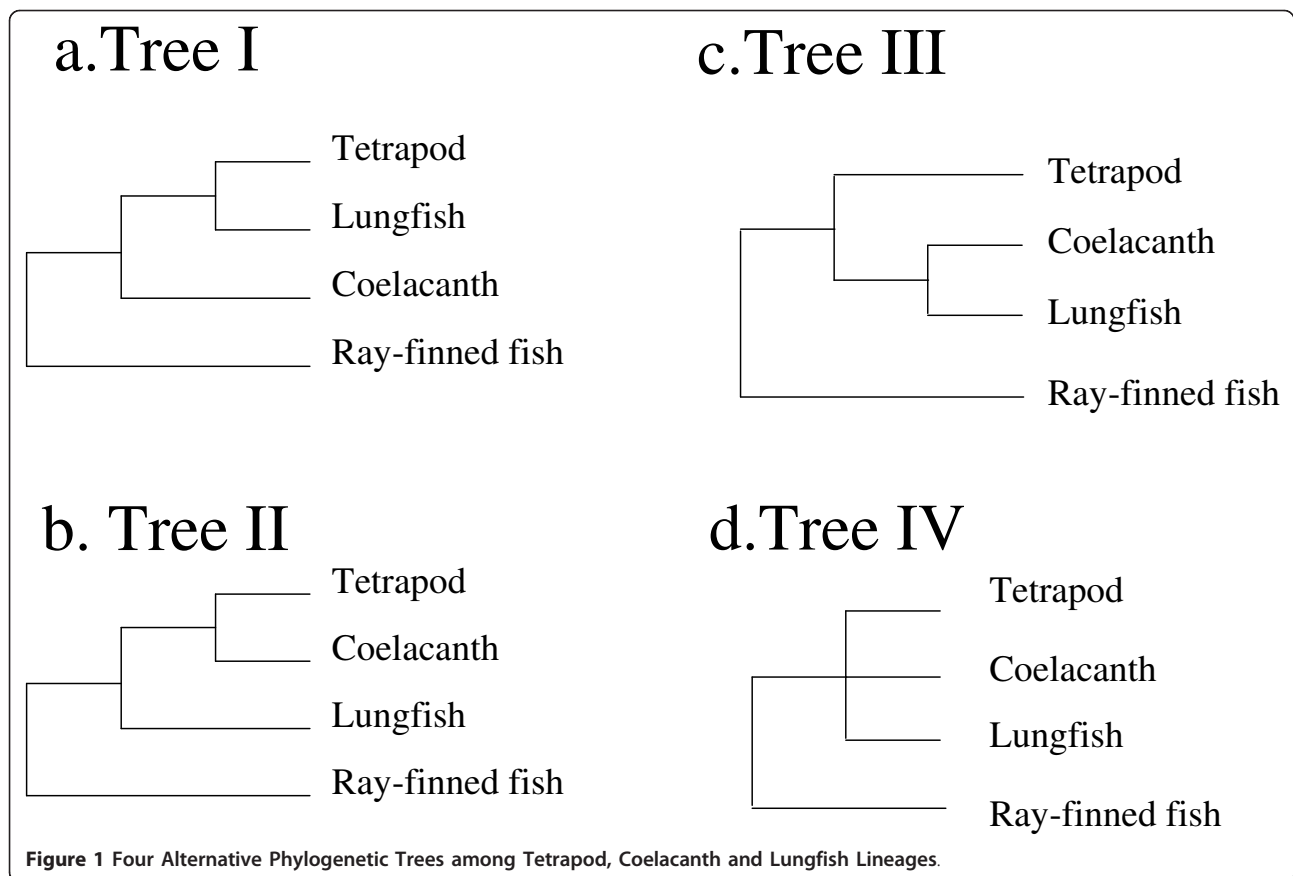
a.Tree I

Tetrapod

Lungfish

Coelacanth

Ray-finned fish

c.Tree III

Tetrapod

Coelacanth

Lungfish

Ray-finned fish

b. Tree II

Tetrapod

Coelacanth

Lungfish

Ray-finned fish

d.Tree IV

Tetrapod

Coelacanth

Lungfish

Ray-finned fish

Figure 1 Four Alternative Phylogenetic Trees among Tetrapod, Coelacanth and Lungfish Lineages.